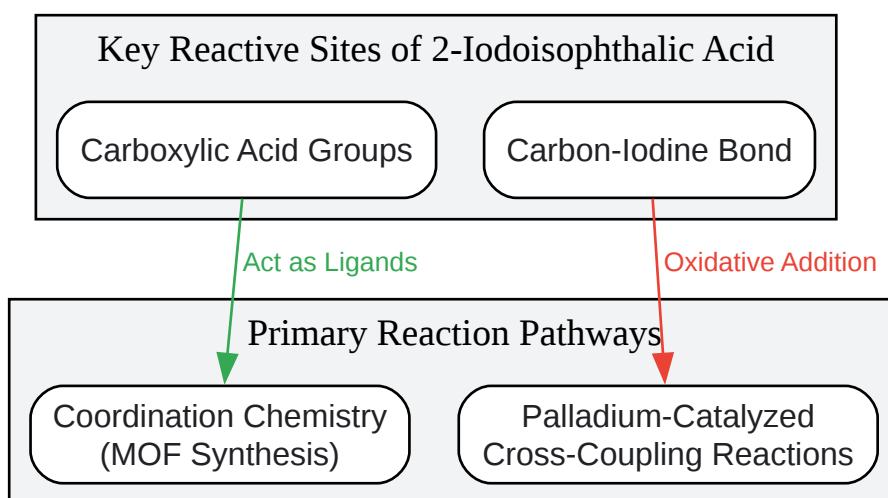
Key Reactive Sites of 2-Iodoisophthalic Acid

Carboxylic Acid Groups

Carbon-Iodine Bond

Act as Ligands

Oxidative Addition

Primary Reaction Pathways

Coordination Chemistry (MOF Synthesis)

Palladium-Catalyzed Cross-Coupling Reactions